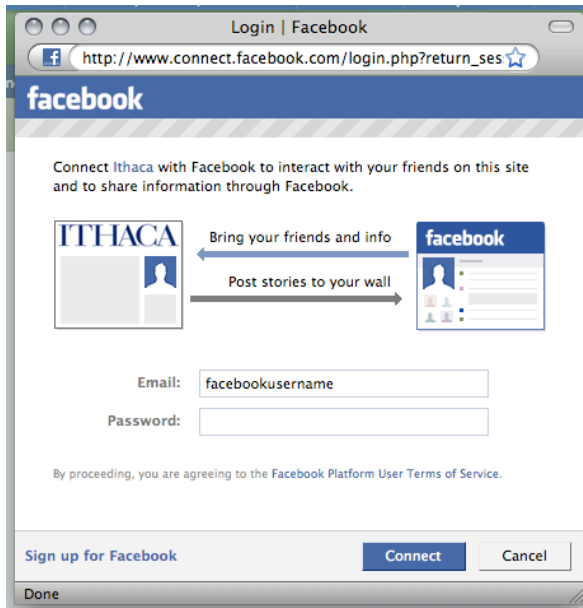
Login | Facebook

http://www.connect.facebook.com/login.php?return_ses

facebook

Connect Ithaca with Facebook to interact with your friends on this site and to share information through Facebook.

ITHACA

Bring your friends and info

Post stories to your wall

facebook

Email: facebookusername

Password:

By proceeding, you are agreeing to the Facebook Platform User Terms of Service.

Sign up for Facebook

Connect

Cancel

Done